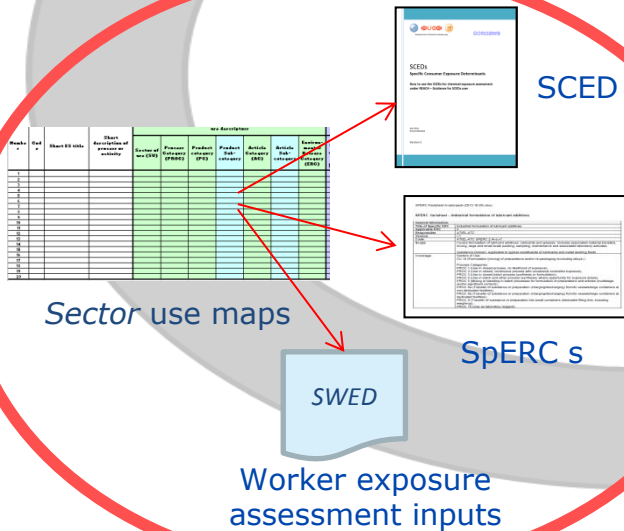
SCEDs
Specific Consumer Exposure Determinants

SCED

| Numbe r | Cod e | Short ES title | Short description of process or activity | Sector of use (SU) | Process Category (PROC) | Product category (PC) | Product Sub-category | Article Category (AC) | Article Sub-category | Environmental Release Category (ERC) |
|---|---|---|---|---|---|---|---|---|---|---|
| 1 | | | | | | | | | | |
| 2 | | | | | | | | | | |
| 3 | | | | | | | | | | |
| 4 | | | | | | | | | | |
| 5 | | | | | | | | | | |
| 6 | | | | | | | | | | |
| 7 | | | | | | | | | | |
| 8 | | | | | | | | | | |
| 9 | | | | | | | | | | |
| 10 | | | | | | | | | | |
| 11 | | | | | | | | | | |
| 12 | | | | | | | | | | |
| 13 | | | | | | | | | | |
| 14 | | | | | | | | | | |
| 15 | | | | | | | | | | |
| 16 | | | | | | | | | | |
| 17 | | | | | | | | | | |
| 18 | | | | | | | | | | |
| 19 | | | | | | | | | | |
| 20 | | | | | | | | | | |

Sector use maps

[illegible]

SpERC s

SWED

Worker exposure assessment inputs